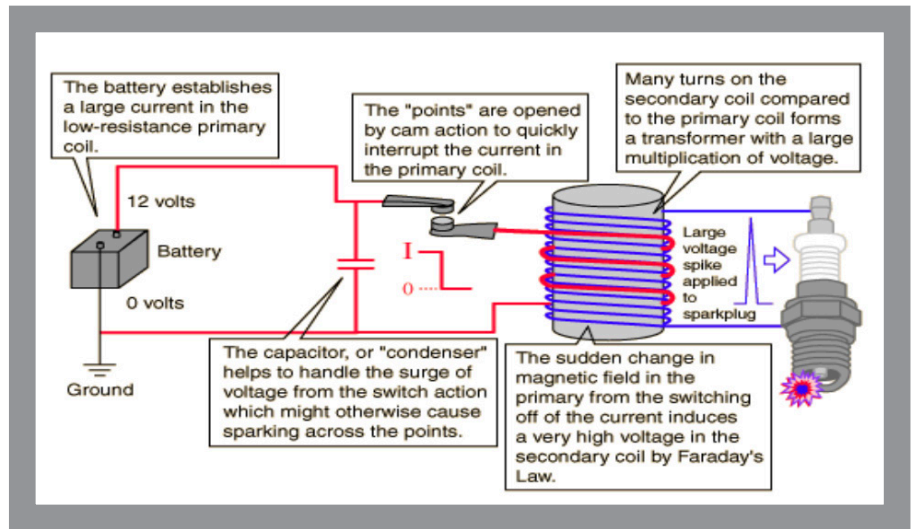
The battery establishes a large current in the low-resistance primary coil.

The "points" are opened by cam action to quickly interrupt the current in the primary coil.

Many turns on the secondary coil compared to the primary coil forms a transformer with a large multiplication of voltage.

12 volts

Battery

0 volts

Ground

I

0

Large voltage spike applied to sparkplug

The capacitor, or "condenser" helps to handle the surge of voltage from the switch action which might otherwise cause sparking across the points.

The sudden change in magnetic field in the primary from the switching off of the current induces a very high voltage in the secondary coil by Faraday's Law.